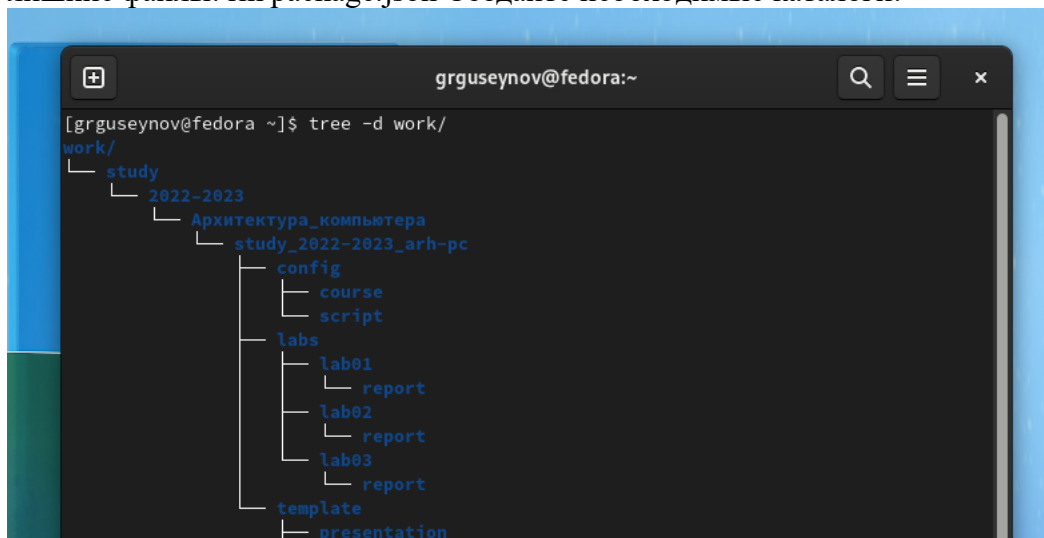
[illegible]

grguseynov@fedora:~

[grguseynov@fedora ~]$ tree -d work/
work/
└── study
    └── 2022-2023
        └── Архитектура_компьютера
            └── study_2022-2023_arh-pc
                ├── config
                │   ├── course
                │   └── script
                ├── labs
                │   ├── lab01
                │   │   └── report
                │   ├── lab02
                │   │   └── report
                │   └── lab03
                │       └── report
                ├── template
                │   ├── presentation